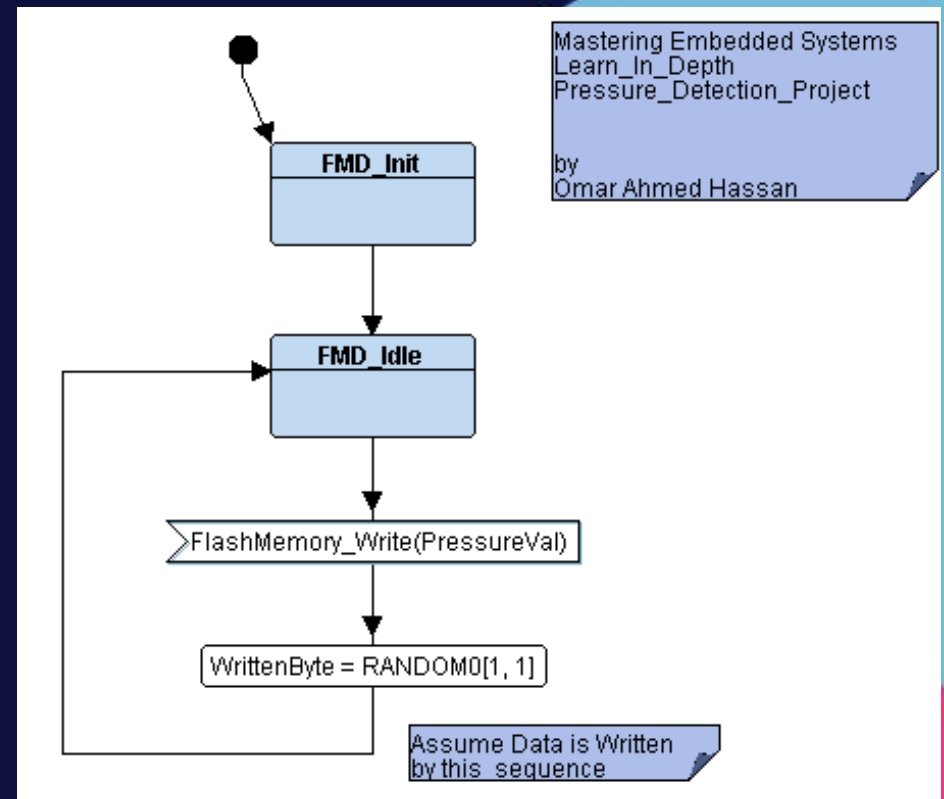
Mastering Embedded Systems
Learn_In_Depth
Pressure_Detection_Project

by
Omar Ahmed Hassan

FMD_Init

FMD_Idle

FlashMemory_Write(PressureVal)

WrittenByte = RANDOM0[1, 1]

Assume Data is Written by this sequence